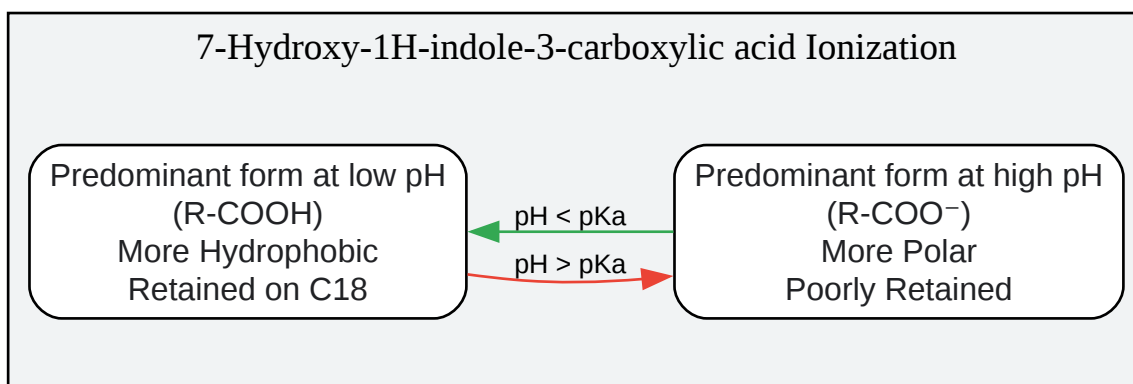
7-Hydroxy-1H-indole-3-carboxylic acid Ionization

Predominant form at low pH
(R-COOH)
More Hydrophobic
Retained on C18

pH < pKa

pH > pKa

Predominant form at high pH
(R-COO⁻)
More Polar
Poorly Retained